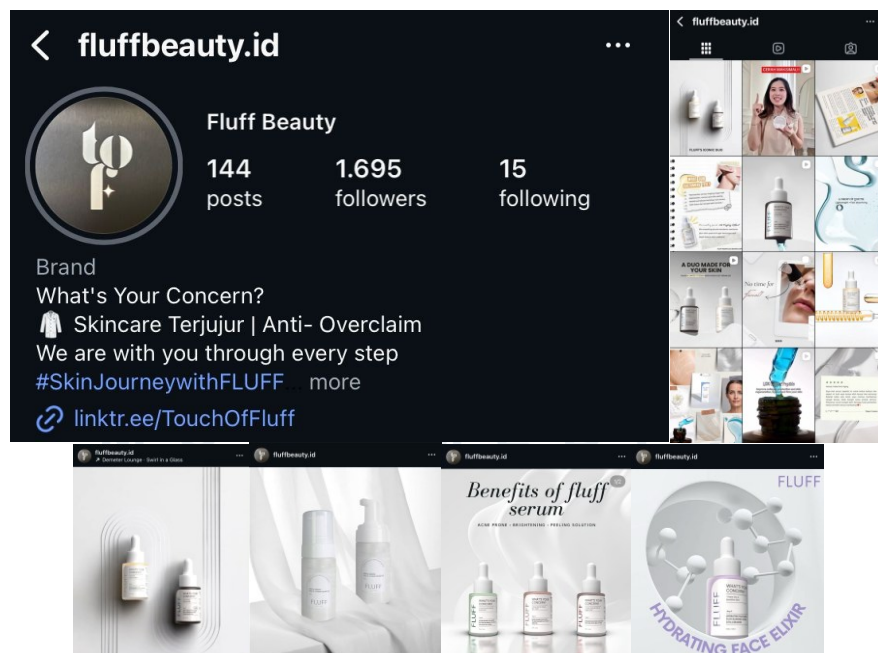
fluffbeauty.id

Fluff Beauty

144 posts

1.695 followers

15 following

Brand

What's Your Concern?

🥼 Skincare Terjujur | Anti- Overclaim

We are with you through every step

#SkinJourneywithFLUFF ... more

linktr.ee/TouchOfFluff

fluffbeauty.id

A DUO MADE FOR YOUR SKIN

No time for

fluffbeauty.id
Demeter Lounge · Swirl in a Glass

fluffbeauty.id

fluffbeauty.id

Benefits of fluff serum

ACNE PRONE · BRIGHTENING · PEELING SOLUTION

fluffbeauty.id

FLUFF

HYDRATING FACE ELIXIR